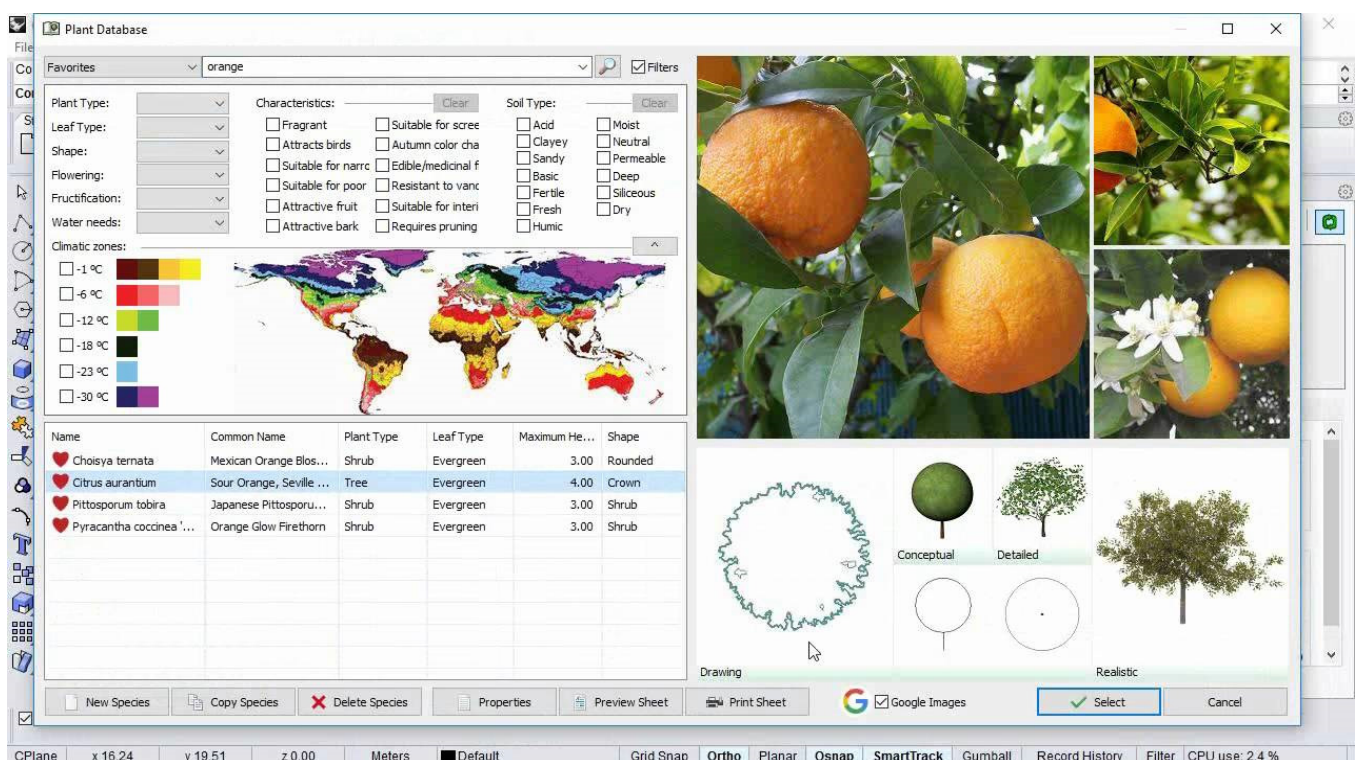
Plant Database

Favorites | orange | Filters

Plant Type:
Leaf Type:
Shape:
Flowering:
Fructification:
Water needs:

Characteristics: Clear
Fragrant
Attracts birds
Suitable for narrc
Suitable for poor
Attractive fruit
Attractive bark
Suitable for scree
Autumn color cha
Edible/medicinal f
Resistant to vanc
Suitable for interi
Requires pruning

Soil Type: Clear
Acid
Clayey
Sandy
Basic
Fertile
Fresh
Humic
Moist
Neutral
Permeable
Deep
Siliceous
Dry

Climatic zones:
-1 ºC
-6 ºC
-12 ºC
-18 ºC
-23 ºC
-30 ºC

| Name | Common Name | Plant Type | Leaf Type | Maximum He... | Shape |
|---|---|---|---|---|---|
| Choisya ternata | Mexican Orange Blos... | Shrub | Evergreen | 3.00 | Rounded |
| Citrus aurantium | Sour Orange, Seville ... | Tree | Evergreen | 4.00 | Crown |
| Pittosporum tobira | Japanese Pittosporu... | Shrub | Evergreen | 3.00 | Shrub |
| Pyracantha coccinea '... | Orange Glow Firethorn | Shrub | Evergreen | 3.00 | Shrub |

Conceptual
Detailed
Drawing
Realistic

New Species | Copy Species | Delete Species | Properties | Preview Sheet | Print Sheet | Google Images | Select | Cancel

CPlane | x 16.24 | y 19.51 | z 0.00 | Meters | Default | Grid Snap | Ortho | Planar | Osnap | SmartTrack | Gumball | Record History | Filter | CPU use: 2.4 %